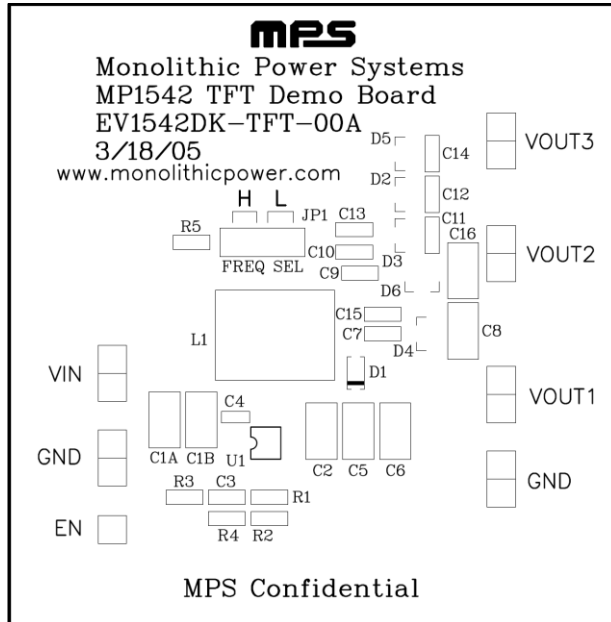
MPS
Monolithic Power Systems
MP1542 TFT Demo Board
EV1542DK-TFT-00A
3/18/05
www.monolithicpower.com

D5
C14
VOUT3
D2
C12
H L
JP1
C13
C11
R5
C16
FREQ SEL
C10
D3
VOUT2
C9
D6
C15
L1
C7
C8
D4
D1
VIN
VOUT1
C4
GND
C1A
C1B
U1
C2
C5
C6
GND
R3
C3
R1
EN
R4
R2

MPS Confidential